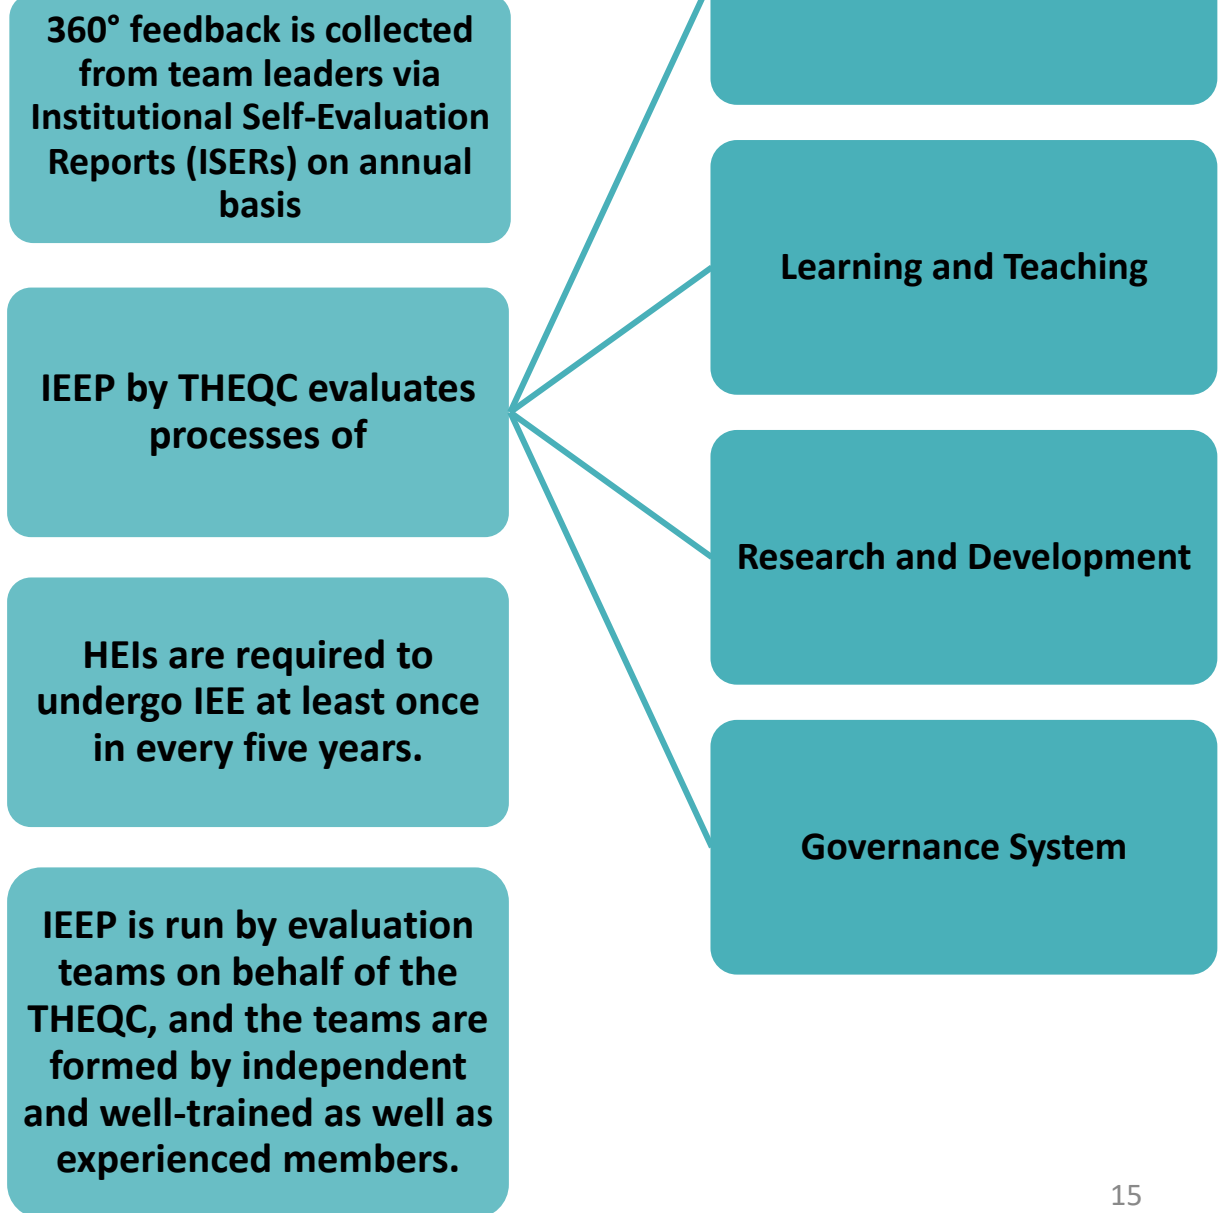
360° feedback is collected from team leaders via Institutional Self-Evaluation Reports (ISERs) on annual basis

IEEP by THEQC evaluates processes of

HEIs are required to undergo IEE at least once in every five years.

IEEP is run by evaluation teams on behalf of the THEQC, and the teams are formed by independent and well-trained as well as experienced members.

Learning and Teaching

Research and Development

Governance System

15